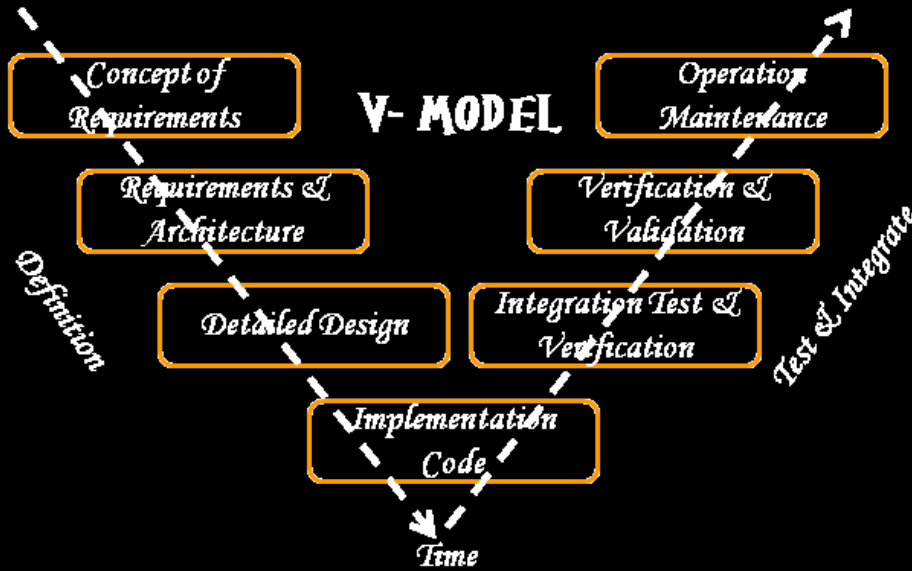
Concept of Requirements

V- MODEL

Operation Maintenance

Requirements & Architecture

Verification & Validation

Definition

Detailed Design

Integration Test & Verification

Test & Integrate

Implementation Code

Time